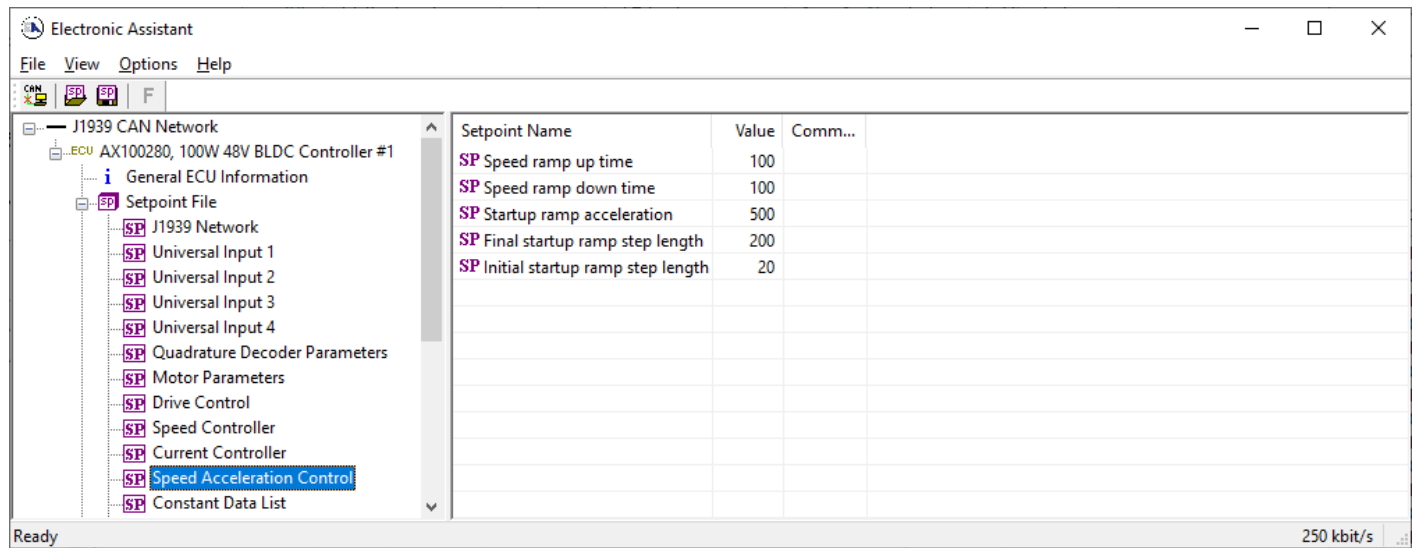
Electronic Assistant

File View Options Help

CAN SP SP F

J1939 CAN Network
ECU AX100280, 100W 48V BLDC Controller #1
i General ECU Information
SP Setpoint File
SP J1939 Network
SP Universal Input 1
SP Universal Input 2
SP Universal Input 3
SP Universal Input 4
SP Quadrature Decoder Parameters
SP Motor Parameters
SP Drive Control
SP Speed Controller
SP Current Controller
SP Speed Acceleration Control
SP Constant Data List

| Setpoint Name | Value | Comm... |
|---|---|---|
| SP Speed ramp up time | 100 | |
| SP Speed ramp down time | 100 | |
| SP Startup ramp acceleration | 500 | |
| SP Final startup ramp step length | 200 | |
| SP Initial startup ramp step length | 20 | |

Ready 250 kbit/s